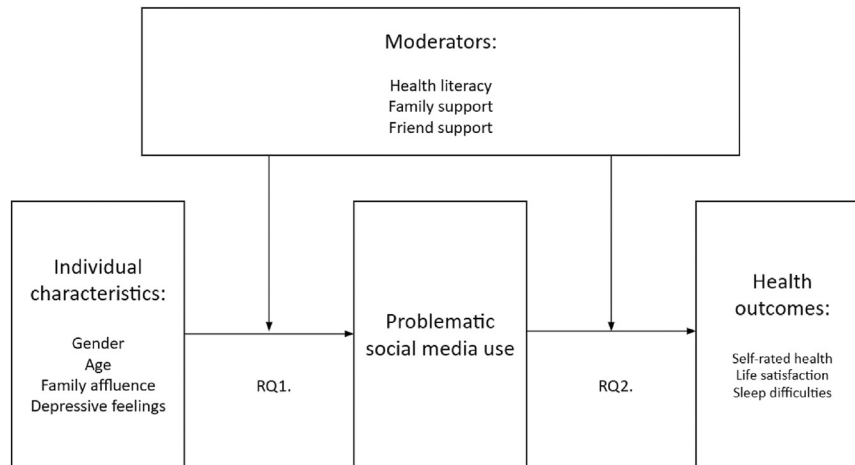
Moderators:

Health literacy
Family support
Friend support

Individual characteristics:

Gender
Age
Family affluence
Depressive feelings

RQ1.

Problematic social media use

RQ2.

Health outcomes:

Self-rated health
Life satisfaction
Sleep difficulties